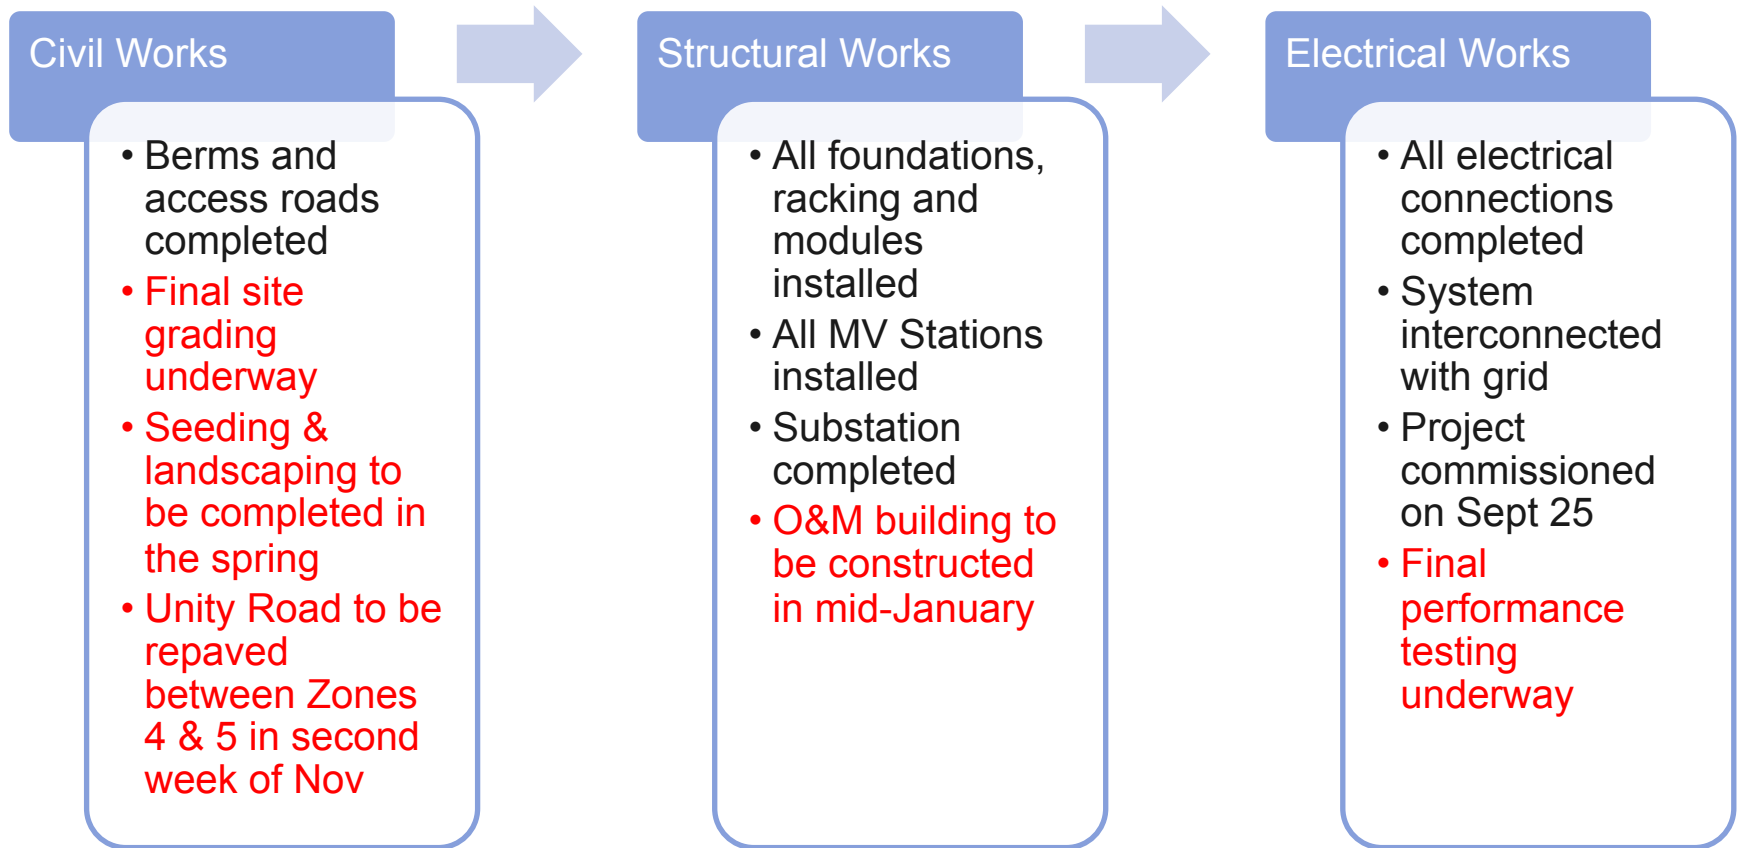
Civil Works

- Berms and access roads completed
- Final site grading underway
- Seeding & landscaping to be completed in the spring
- Unity Road to be repaved between Zones 4 & 5 in second week of Nov

Structural Works

- All foundations, racking and modules installed
- All MV Stations installed
- Substation completed
- O&M building to be constructed in mid-January

Electrical Works

- All electrical connections completed
- System interconnected with grid
- Project commissioned on Sept 25
- Final performance testing underway